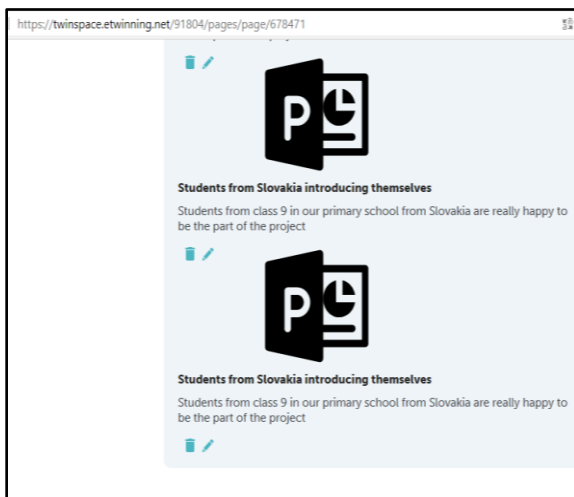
https://twinspace.etwinning.net/91804/pages/page/678471

Students from Slovakia introducing themselves

Students from class 9 in our primary school from Slovakia are really happy to be the part of the project

Students from Slovakia introducing themselves

Students from class 9 in our primary school from Slovakia are really happy to be the part of the project